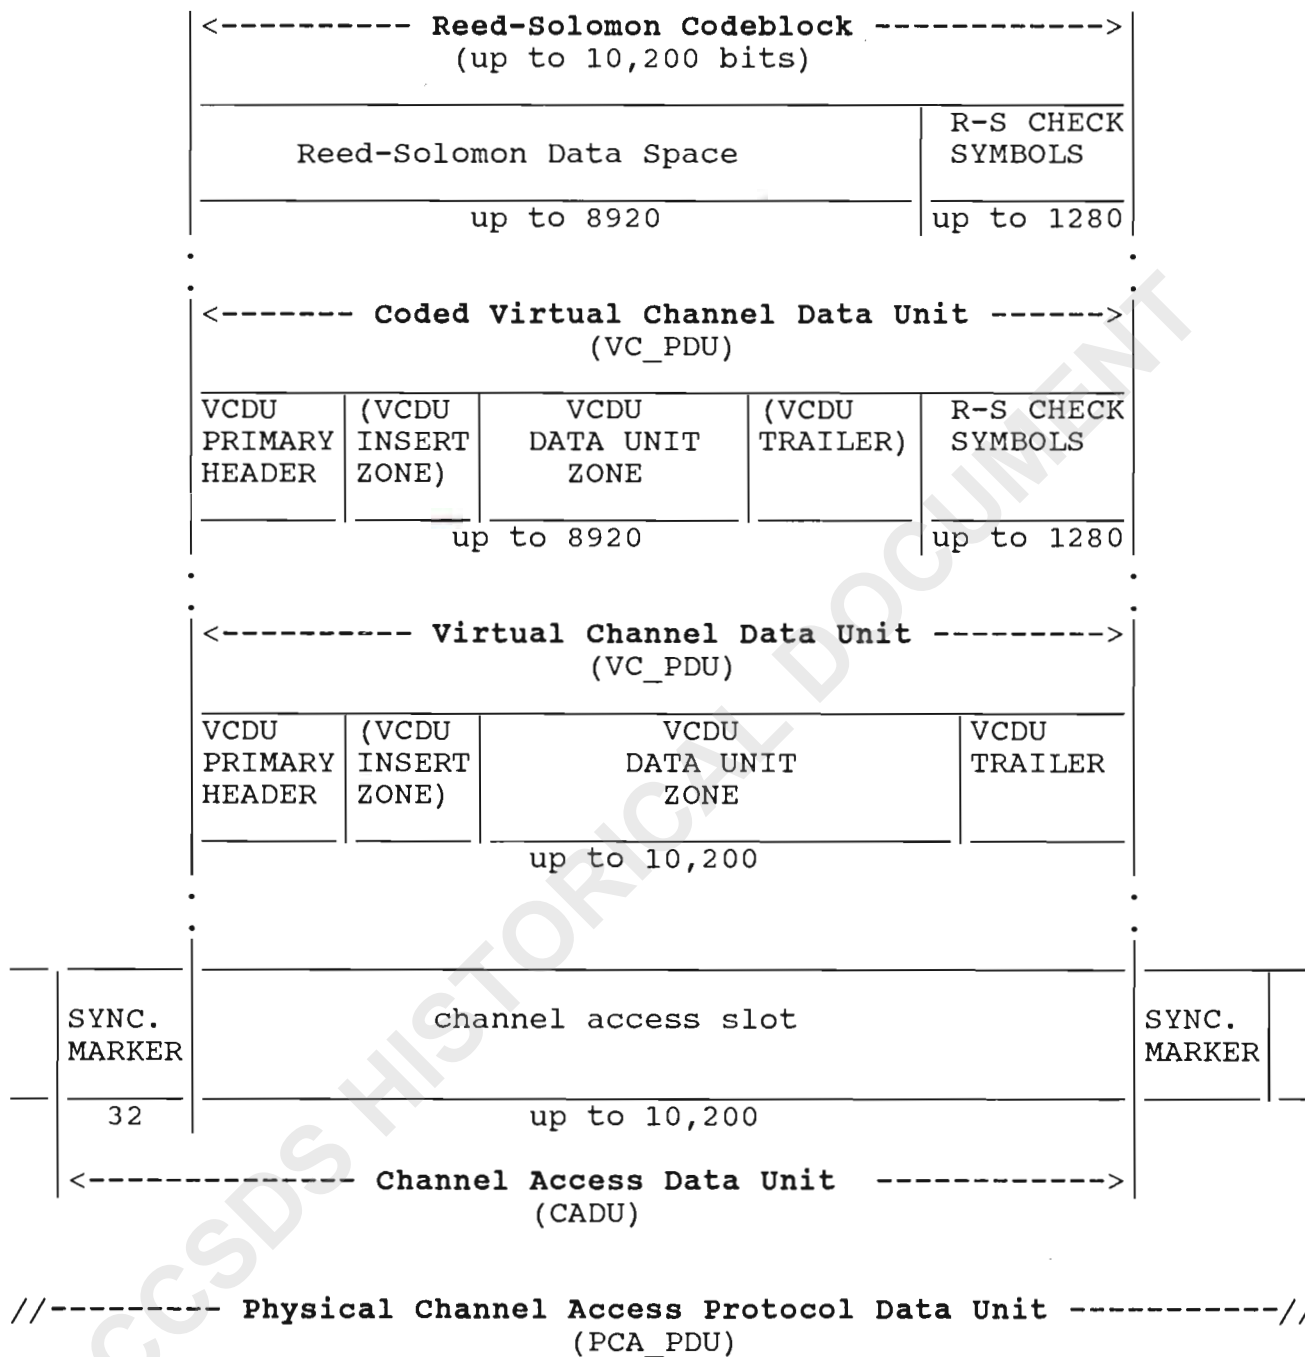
<---------- Reed-Solomon Codeblock ------------>
(up to 10,200 bits)

Reed-Solomon Data Space | R-S CHECK SYMBOLS
up to 8920 | up to 1280

<------- Coded Virtual Channel Data Unit ------>
(VC_PDU)

| VCDU PRIMARY HEADER | (VCDU INSERT ZONE) | VCDU DATA UNIT ZONE | (VCDU TRAILER) | R-S CHECK SYMBOLS |
|---|---|---|---|---|

up to 8920 | up to 1280

<---------- Virtual Channel Data Unit --------->
(VC_PDU)

| VCDU PRIMARY HEADER | (VCDU INSERT ZONE) | VCDU DATA UNIT ZONE | VCDU TRAILER |
|---|---|---|---|

up to 10,200

| SYNC. MARKER | channel access slot | SYNC. MARKER |
|---|---|---|
| 32 | up to 10,200 | |

<------------- Channel Access Data Unit ------------>
(CADU)

//-------- Physical Channel Access Protocol Data Unit ----------//
(PCA_PDU)

CCSDS HISTORICAL DOCUMENT